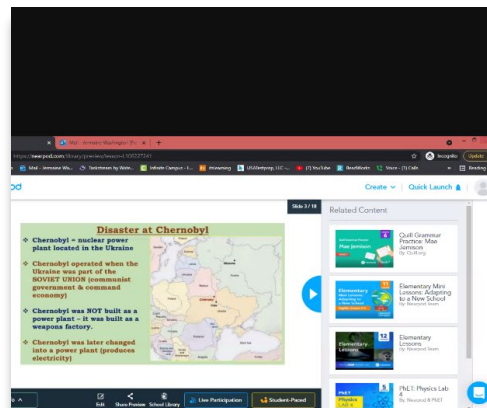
Mal - Jemison Washington Pl × | +

https://nearpod.com/library/preview/lesson-L100227241

Mal - Jemison Wa... | Tacticsman by Wate... | Infinite Campus - I... | Streaming | LRAWebprep, LLC -... | (1) YouTube | BrainWorks | Voice - (1) Calls | Reading

Incognito | Update

pd

Create ∨ | Quick Launch

Slide 3 / 18

Disaster at Chernobyl

Chernobyl = nuclear power plant located in the Ukraine

Chernobyl operated when the Ukraine was part of the SOVIET UNION (communist government & command economy)

Chernobyl was NOT built as a power plant – it was built as a weapons factory.

Chernobyl was later changed into a power plant (produces electricity)

Related Content

Quill Grammar Practice: Mae Jemison
By Quill.org

Elementary Mini Lessons: Adapting to a New School
By Nearpod Team

Elementary Lessons
By Nearpod Team

PhET: Physics Lab & ...
By Nearpod & PhET

Edit | Share Preview | School Library | Live Participation | Student-Paced